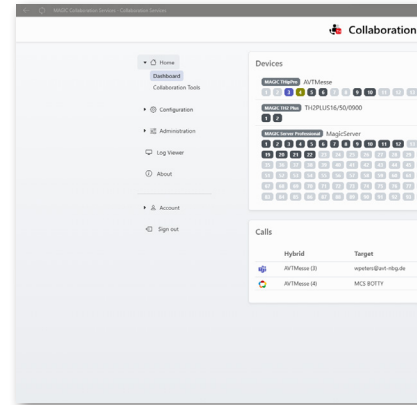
MAGIC Collaboration Services - Collaboration Services

Collaboration

Home
Dashboard
Collaboration Tools
Configuration
Administration
Log Viewer
About
Account
Sign out

Devices

MAGIC THipPro AVTMesse
1 2 3 4 5 6 7 8 9 10 11 12 13

MAGIC TH2 Plus TH2PLUS16/50/0900
1 2

MAGIC Server Professional MagicServer
1 2 3 4 5 6 7 8 9 10 11 12 13
19 20 21 22 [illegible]

Calls

| | Hybrid | Target |
|---|---|---|
| | AVTMesse (3) | wpeters@avt-nbg.de |
| | AVTMesse (4) | MCS BOTTY |